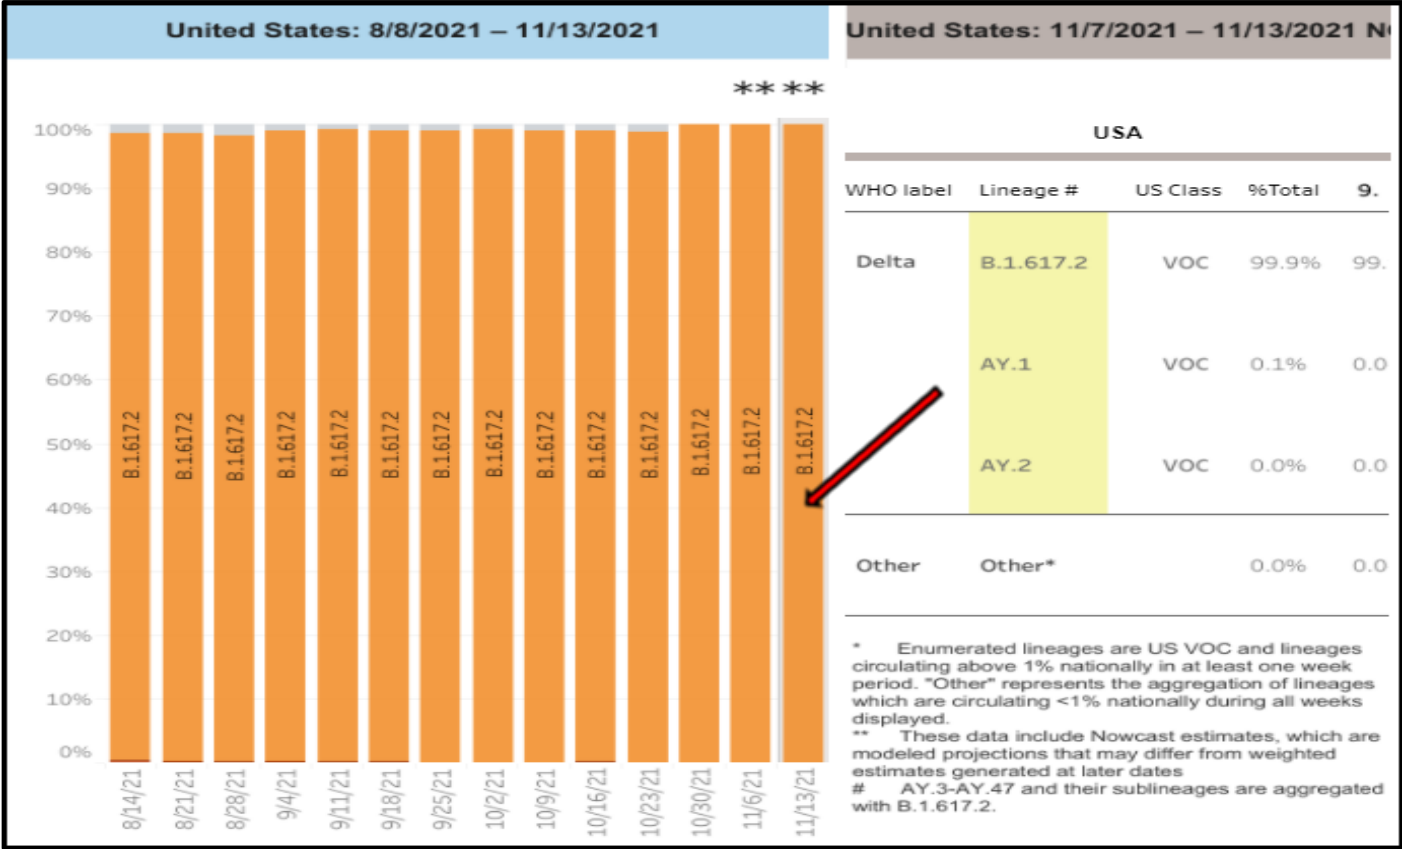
United States: 8/8/2021 – 11/13/2021

** **

100%
90%
80%
70%
60%
50%
40%
30%
20%
10%
0%

B.1.617.2
B.1.617.2
B.1.617.2
B.1.617.2
B.1.617.2
B.1.617.2
B.1.617.2
B.1.617.2
B.1.617.2
B.1.617.2
B.1.617.2
B.1.617.2
B.1.617.2
B.1.617.2

8/14/21
8/21/21
8/28/21
9/4/21
9/11/21
9/18/21
9/25/21
10/2/21
10/9/21
10/16/21
10/23/21
10/30/21
11/6/21
11/13/21

United States: 11/7/2021 – 11/13/2021 N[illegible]

USA

| WHO label | Lineage # | US Class | %Total | 9. |
|---|---|---|---|---|
| Delta | B.1.617.2 | VOC | 99.9% | 99. |
| | AY.1 | VOC | 0.1% | 0.0 |
| | AY.2 | VOC | 0.0% | 0.0 |
| Other | Other* | | 0.0% | 0.0 |

* Enumerated lineages are US VOC and lineages circulating above 1% nationally in at least one week period. "Other" represents the aggregation of lineages which are circulating <1% nationally during all weeks displayed.
** These data include Nowcast estimates, which are modeled projections that may differ from weighted estimates generated at later dates
# AY.3-AY.47 and their sublineages are aggregated with B.1.617.2.